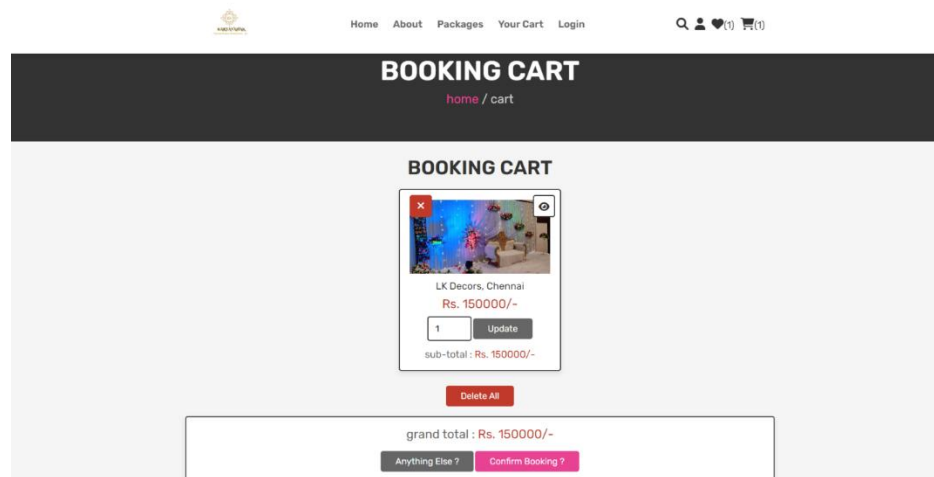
Home About Packages Your Cart Login

(1) (1)

BOOKING CART

home / cart

BOOKING CART

×

LK Decors, Chennai

Rs. 150000/-

1 Update

sub-total : Rs. 150000/-

Delete All

grand total : Rs. 150000/-

Anything Else ? Confirm Booking ?